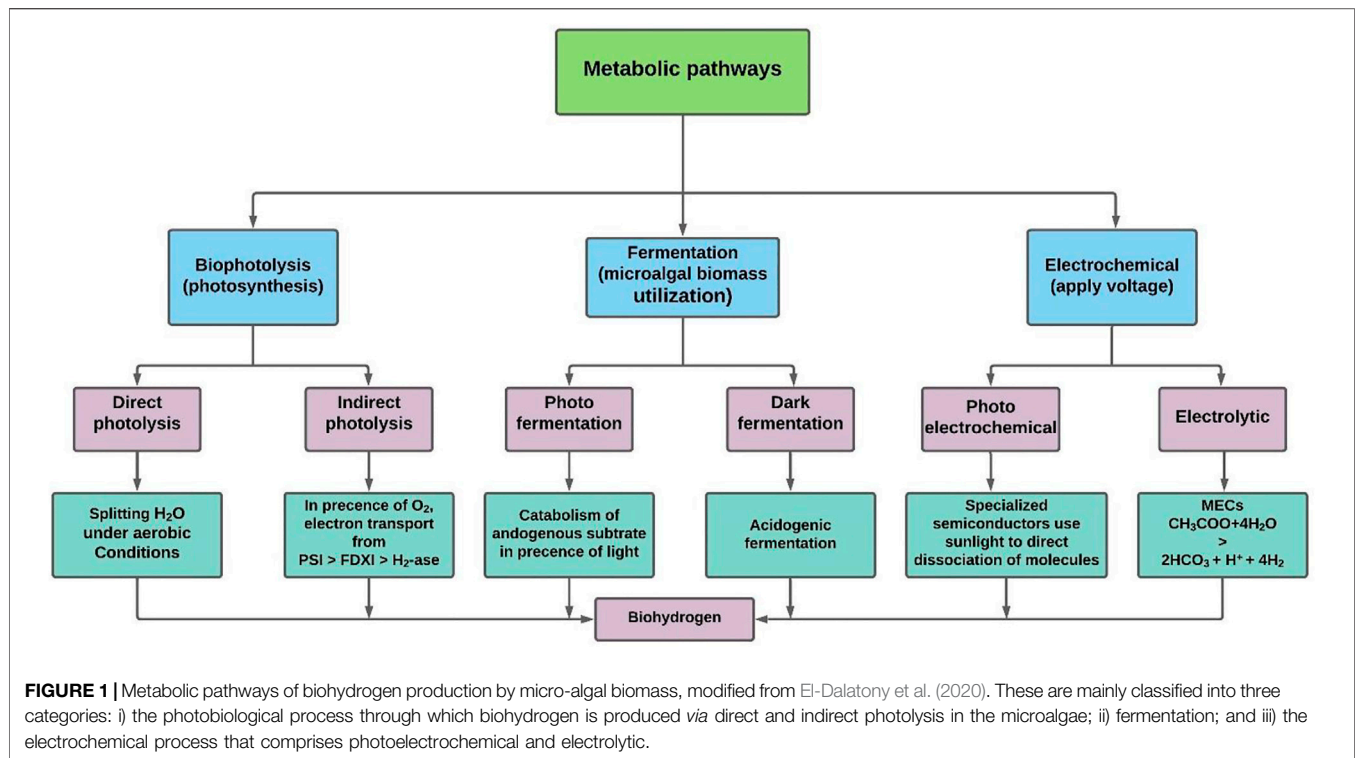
Metabolic pathways

Biophotolysis (photosynthesis)

Fermentation (microalgal biomass utilization)

Electrochemical (apply voltage)

Direct photolysis

Indirect photolysis

Photo fermentation

Dark fermentation

Photo electrochemical

Electrolytic

Splitting $H_2O$ under aerobic Conditions

In precence of $O_2$, electron transport from PSI > FDXI > $H_2$-ase

Catabolism of andogenous subtrate in precence of light

Acidogenic fermentation

Specialized semiconductors use sunlight to direct dissociation of molecules

MECs $CH_3COO+4H_2O$ > $2HCO_3 + H^+ + 4H_2$

Biohydrogen

**FIGURE 1 |** Metabolic pathways of biohydrogen production by micro-algal biomass, modified from El-Dalatony et al. (2020). These are mainly classified into three categories: i) the photobiological process through which biohydrogen is produced *via* direct and indirect photolysis in the microalgae; ii) fermentation; and iii) the electrochemical process that comprises photoelectrochemical and electrolytic.